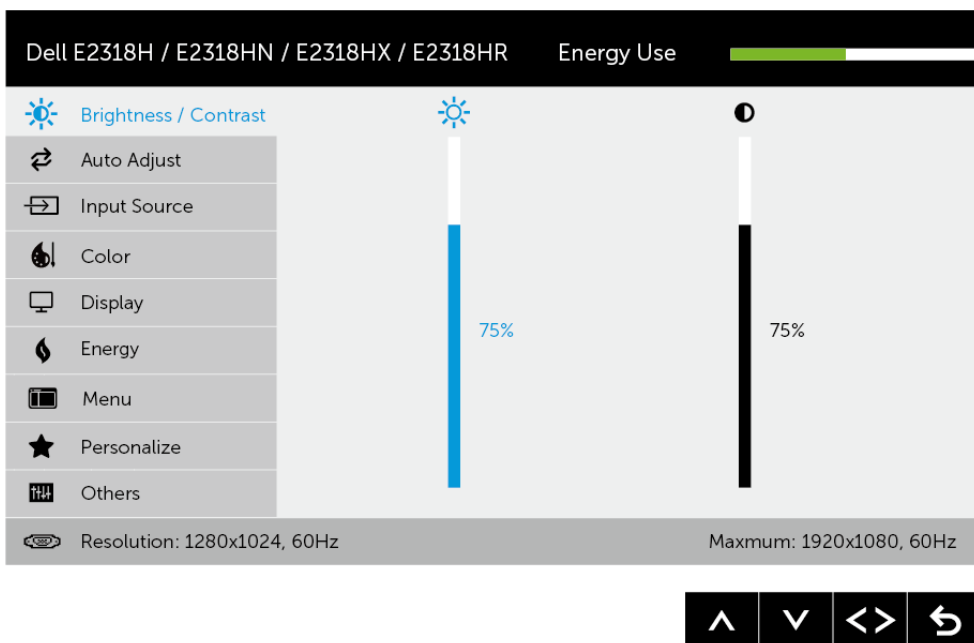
Dell E2318H / E2318HN / E2318HX / E2318HR Energy Use

Brightness / Contrast

Auto Adjust

Input Source

Color

Display

Energy

Menu

Personalize

Others

75%

75%

Resolution: 1280x1024, 60Hz

Maxmum: 1920x1080, 60Hz